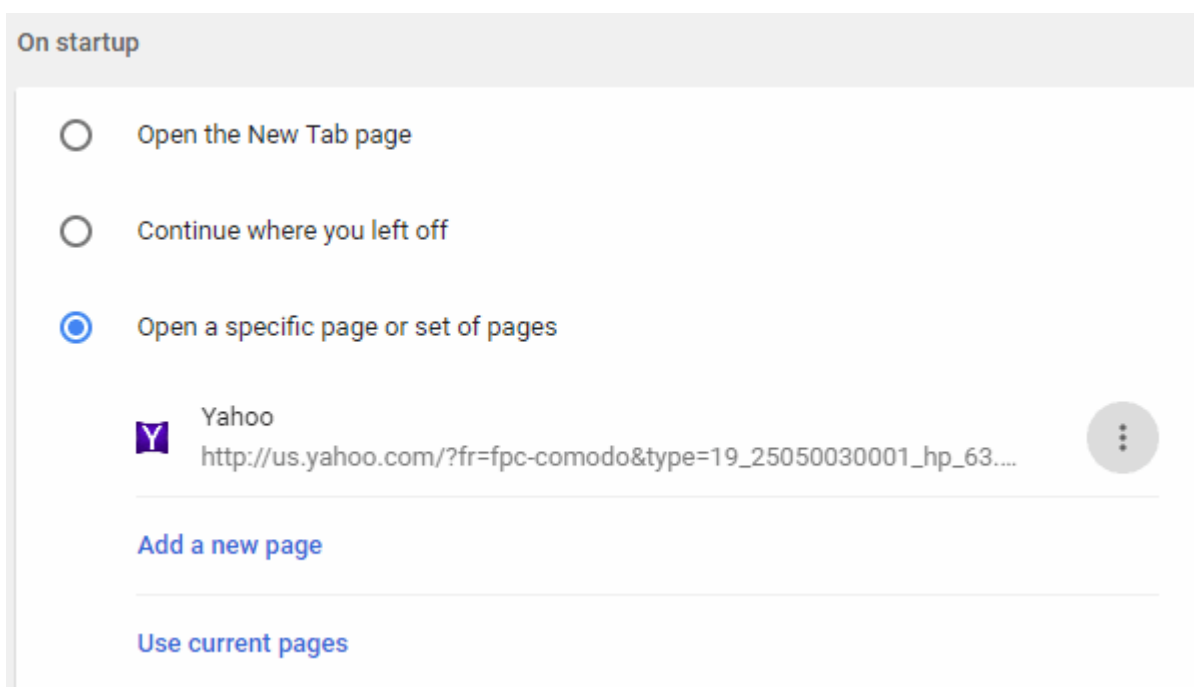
On startup

Open the New Tab page

Continue where you left off

Open a specific page or set of pages

Y

Yahoo

http://us.yahoo.com/?fr=fpc-comodo&type=19_25050030001_hp_63....

Add a new page

Use current pages